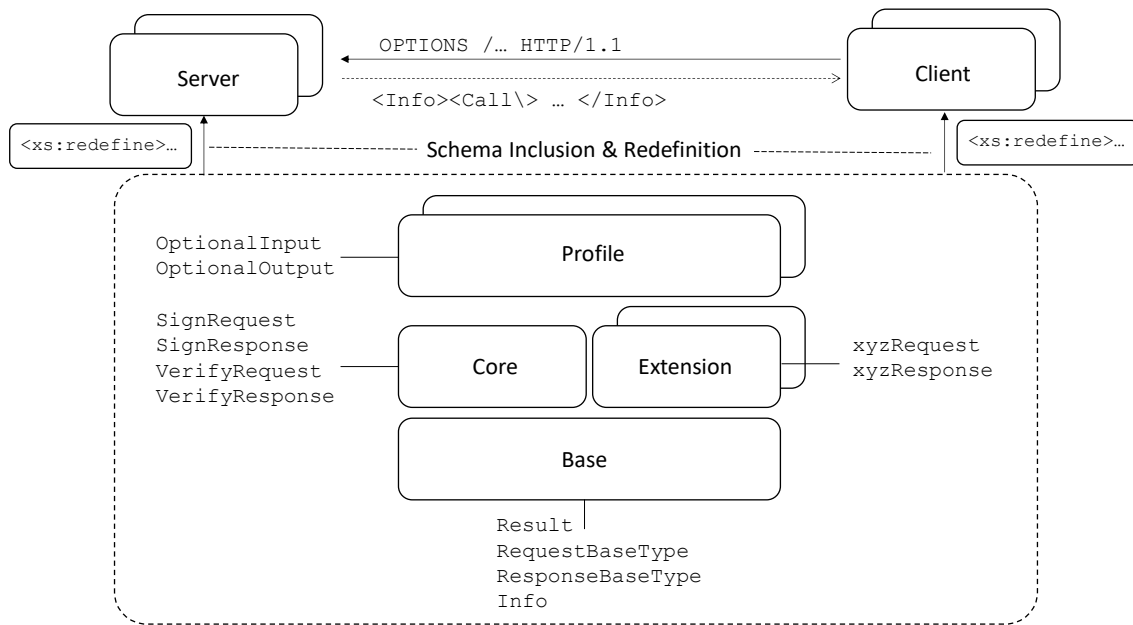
Server

OPTIONS /… HTTP/1.1

<Info><Call\> … </Info>

Client

<xs:redefine>…

Schema Inclusion & Redefinition

<xs:redefine>…

OptionalInput
OptionalOutput

Profile

SignRequest
SignResponse
VerifyRequest
VerifyResponse

Core

Extension

xyzRequest
xyzResponse

Base

Result
RequestBaseType
ResponseBaseType
Info